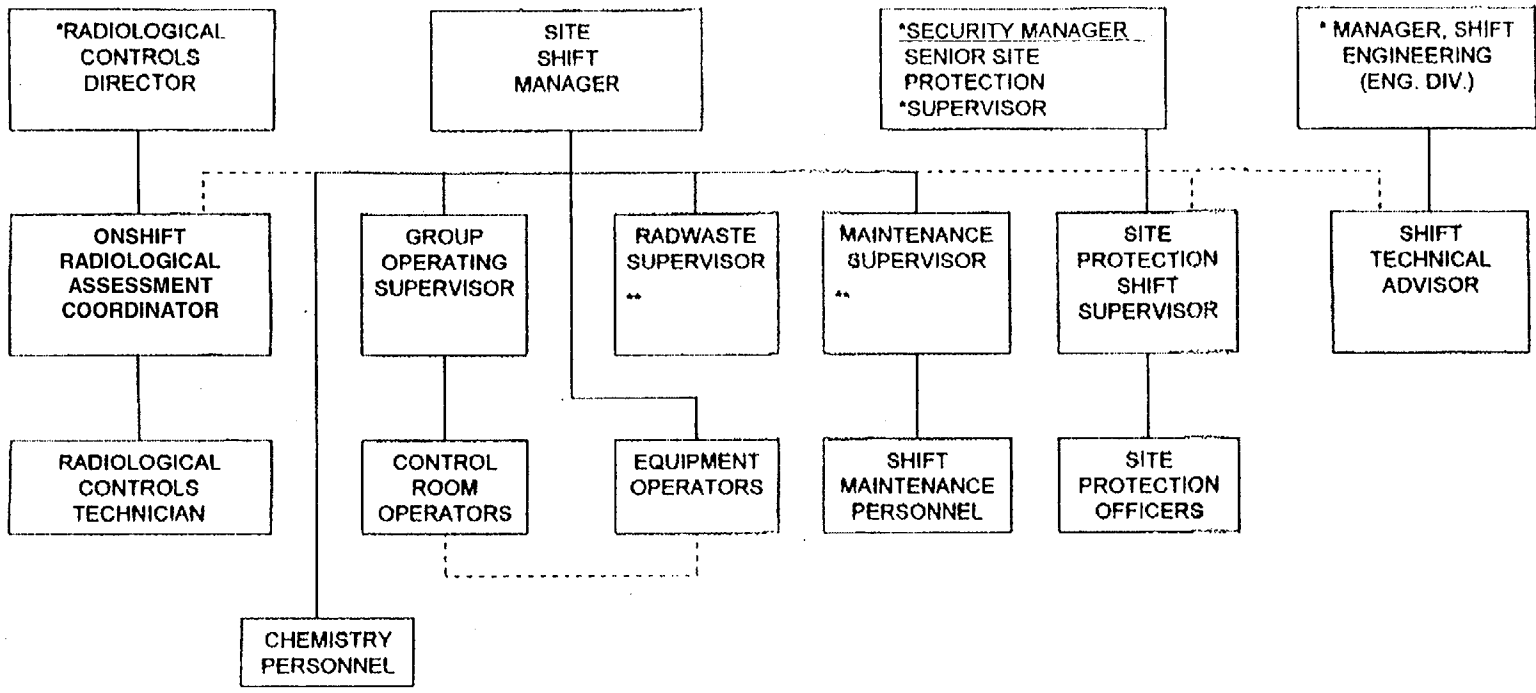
*RADIOLOGICAL CONTROLS DIRECTOR

SITE SHIFT MANAGER

*SECURITY MANAGER
SENIOR SITE PROTECTION
*SUPERVISOR

* MANAGER, SHIFT ENGINEERING (ENG. DIV.)

ONSHIFT RADIOLOGICAL ASSESSMENT COORDINATOR

GROUP OPERATING SUPERVISOR

RADWASTE SUPERVISOR
**

MAINTENANCE SUPERVISOR
**

SITE PROTECTION SHIFT SUPERVISOR

SHIFT TECHNICAL ADVISOR

RADIOLOGICAL CONTROLS TECHNICIAN

CONTROL ROOM OPERATORS

EQUIPMENT OPERATORS

SHIFT MAINTENANCE PERSONNEL

SITE PROTECTION OFFICERS

CHEMISTRY PERSONNEL